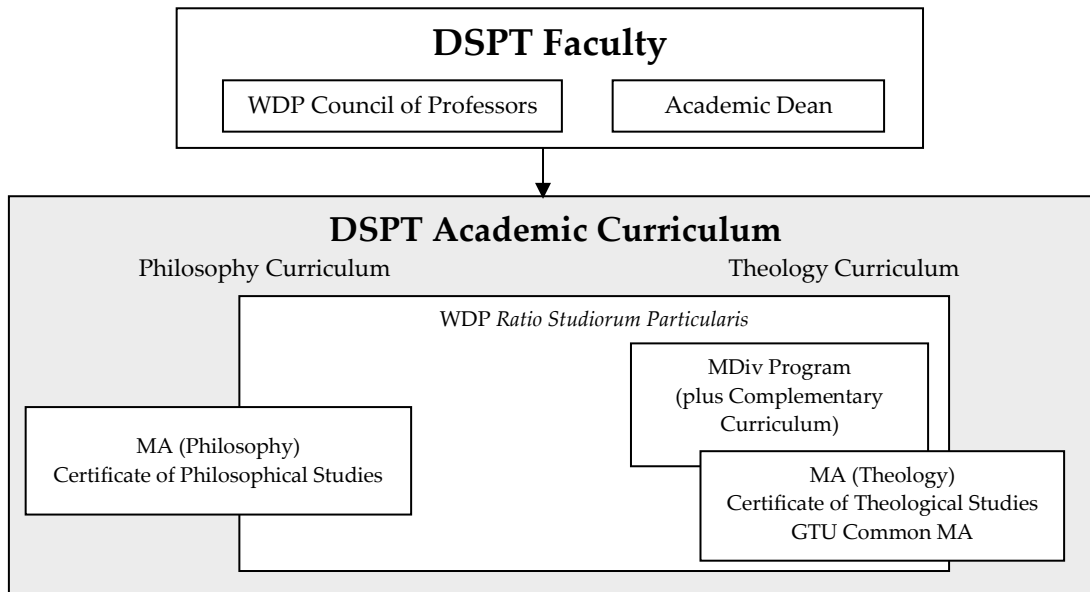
DSPT Faculty

WDP Council of Professors

Academic Dean

DSPT Academic Curriculum

Philosophy Curriculum

Theology Curriculum

WDP *Ratio Studiorum Particularis*

MDiv Program (plus Complementary Curriculum)

MA (Philosophy) Certificate of Philosophical Studies

MA (Theology) Certificate of Theological Studies GTU Common MA